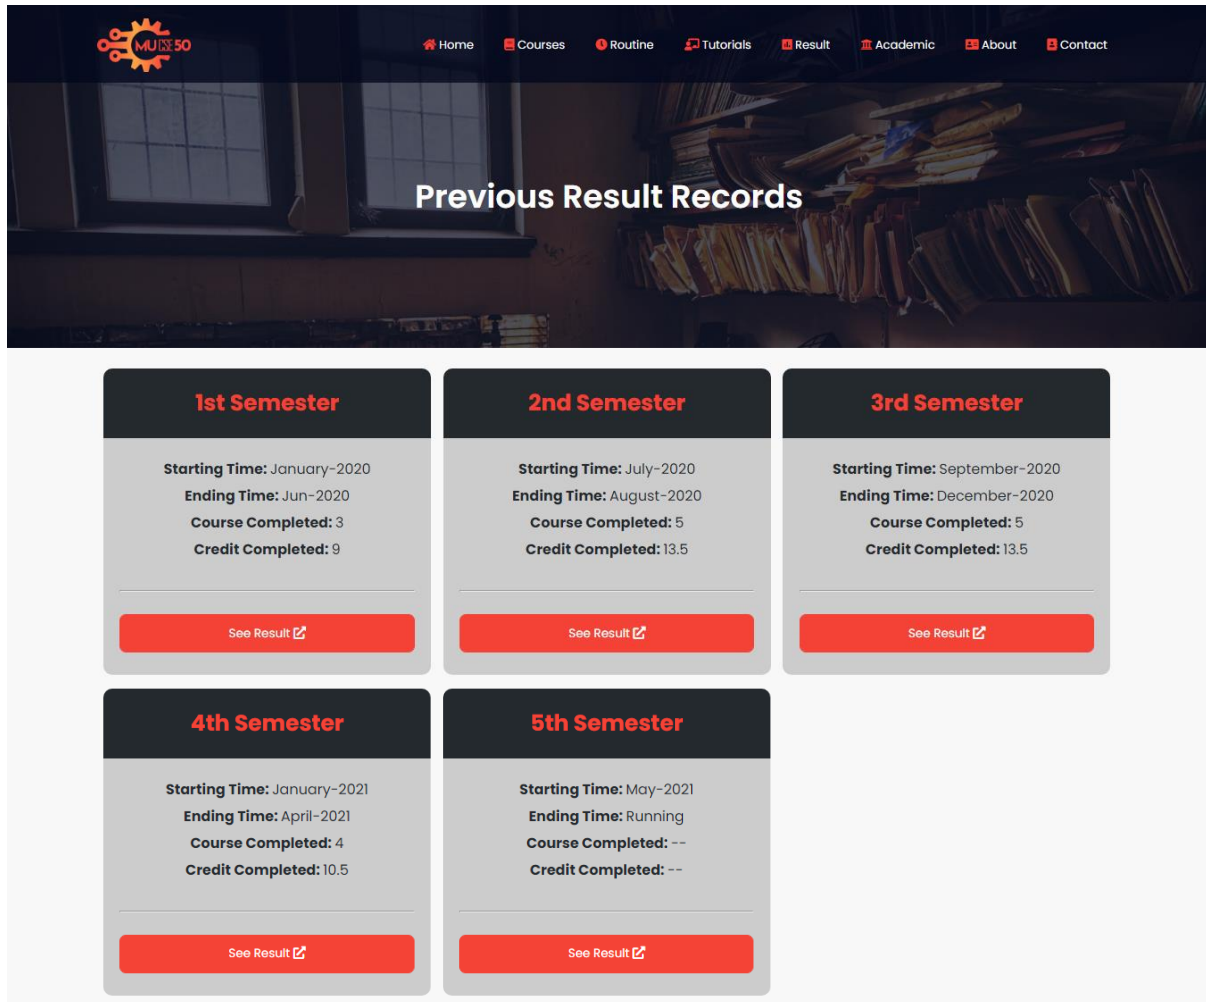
MU CSE 50

Home Courses Routine Tutorials Result Academic About Contact

Previous Result Records

1st Semester

**Starting Time:** January-2020
**Ending Time:** Jun-2020
**Course Completed:** 3
**Credit Completed:** 9

See Result

2nd Semester

**Starting Time:** July-2020
**Ending Time:** August-2020
**Course Completed:** 5
**Credit Completed:** 13.5

See Result

3rd Semester

**Starting Time:** September-2020
**Ending Time:** December-2020
**Course Completed:** 5
**Credit Completed:** 13.5

See Result

4th Semester

**Starting Time:** January-2021
**Ending Time:** April-2021
**Course Completed:** 4
**Credit Completed:** 10.5

See Result

5th Semester

**Starting Time:** May-2021
**Ending Time:** Running
**Course Completed:** --
**Credit Completed:** --

See Result